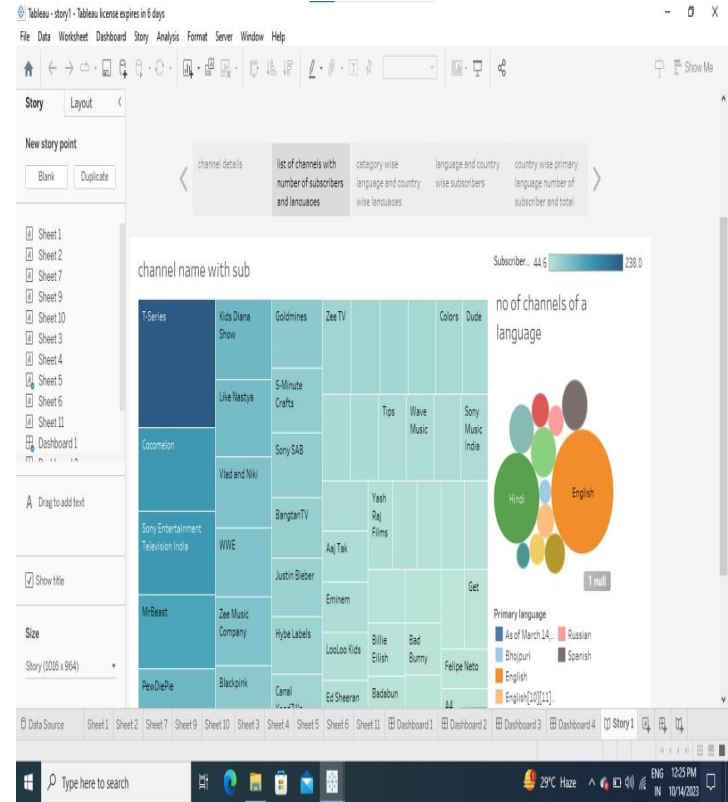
Tableau - story1 - Tableau license expires in 6 days

File Data Worksheet Dashboard Story Analysis Format Server Window Help

Show Me

Story Layout

New story point

Blank Duplicate

Sheet 1
Sheet 2
Sheet 7
Sheet 9
Sheet 10
Sheet 3
Sheet 4
Sheet 5
Sheet 6
Sheet 11
Dashboard 1

A Drag to add text

Show title

Size

Story (1016 x 964)

channel details | list of channels with number of subscribers and lanquaqes | category wise language and country wise languages | language and country wise subscribers | country wise primary language number of subscriber and total

channel name with sub

Subscriber.. 44.6 238.0

T-Series
Kids Diana Show
Goldmines
Zee TV
Colors
Dude
Like Nastya
5-Minute Crafts
Tips
Wave Music
Sony Music India
Cocomelon
Sony SAB
Vlad and Niki
Yash Raj Films
BangtanTV
Sony Entertainment Television India
WWE
Aaj Tak
Justin Bieber
Get
Eminem
MrBeast
Zee Music Company
Hybe Labels
LooLoo Kids
Billie Eilish
Bad Bunny
Felipe Neto
PewDiePie
Blackpink
Canal
Ed Sheeran
Badabun

no of channels of a language

Hindi
English
1 null

Primary language
As of March 14,..
Russian
Bhojpuri
Spanish
English
English[10][11]..

Data Source Sheet 1 Sheet 2 Sheet 7 Sheet 9 Sheet 10 Sheet 3 Sheet 4 Sheet 5 Sheet 6 Sheet 11 Dashboard 1 Dashboard 2 Dashboard 3 Dashboard 4 Story 1

Type here to search

29°C Haze ENG IN 12:25 PM 10/14/2023